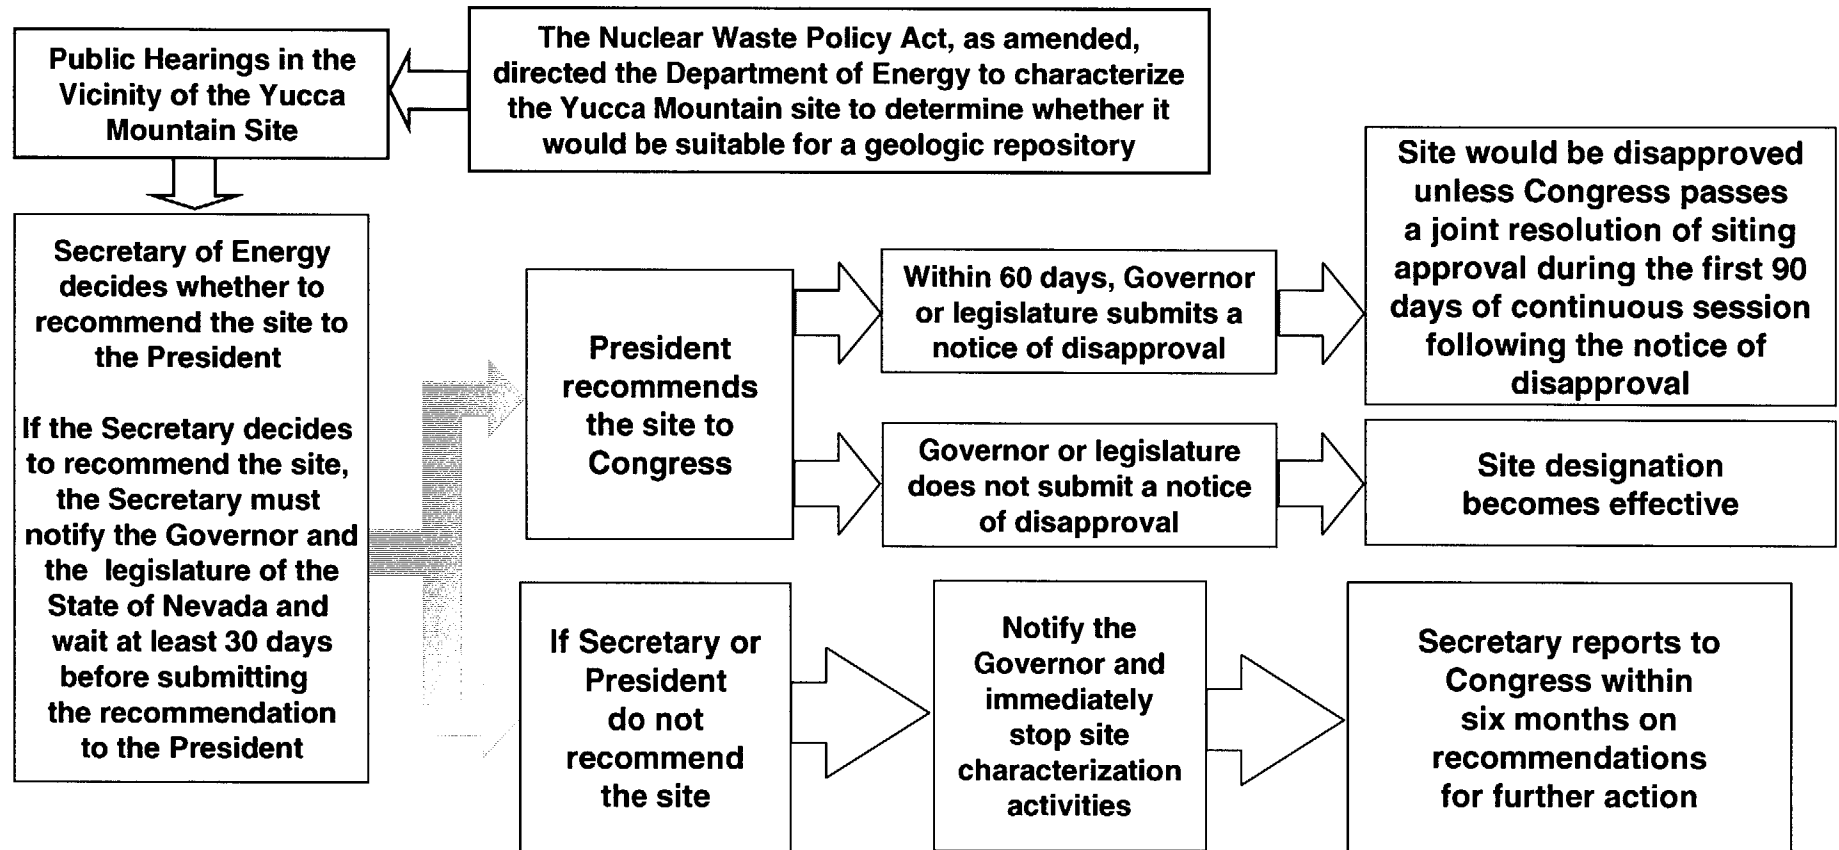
The Nuclear Waste Policy Act, as amended, directed the Department of Energy to characterize the Yucca Mountain site to determine whether it would be suitable for a geologic repository

Public Hearings in the Vicinity of the Yucca Mountain Site

Secretary of Energy decides whether to recommend the site to the President

If the Secretary decides to recommend the site, the Secretary must notify the Governor and the legislature of the State of Nevada and wait at least 30 days before submitting the recommendation to the President

President recommends the site to Congress

Within 60 days, Governor or legislature submits a notice of disapproval

Site would be disapproved unless Congress passes a joint resolution of siting approval during the first 90 days of continuous session following the notice of disapproval

Governor or legislature does not submit a notice of disapproval

Site designation becomes effective

If Secretary or President do not recommend the site

Notify the Governor and immediately stop site characterization activities

Secretary reports to Congress within six months on recommendations for further action